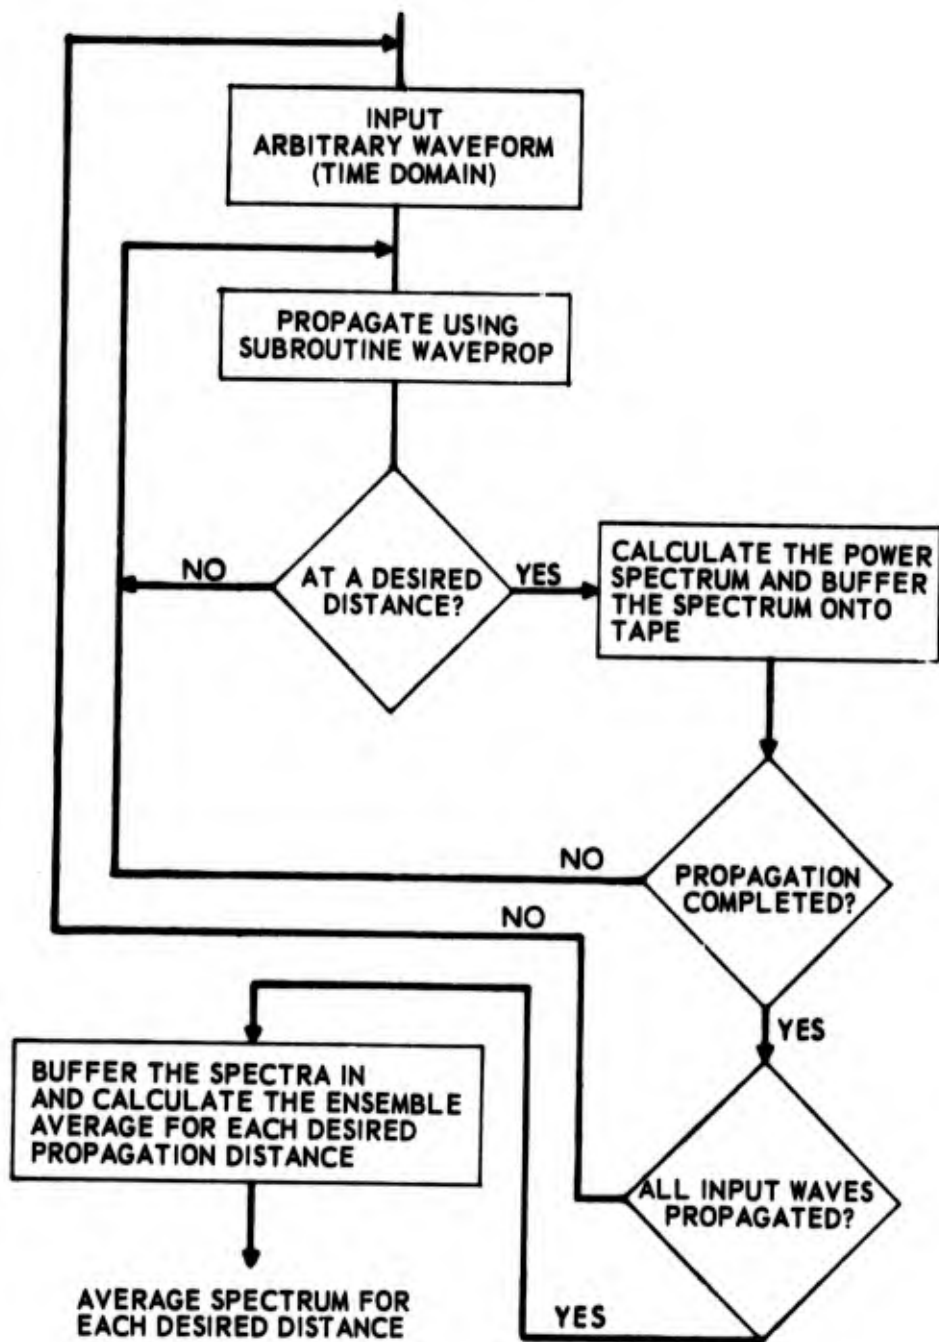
INPUT
ARBITRARY WAVEFORM
(TIME DOMAIN)

PROPAGATE USING
SUBROUTINE WAVEPROP

NO

AT A DESIRED
DISTANCE?

YES

CALCULATE THE POWER
SPECTRUM AND BUFFER
THE SPECTRUM ONTO
TAPE

NO

PROPAGATION
COMPLETED?

NO

YES

BUFFER THE SPECTRA IN
AND CALCULATE THE ENSEMBLE
AVERAGE FOR EACH DESIRED
PROPAGATION DISTANCE

ALL INPUT WAVES
PROPAGATED?

AVERAGE SPECTRUM FOR
EACH DESIRED DISTANCE

YES